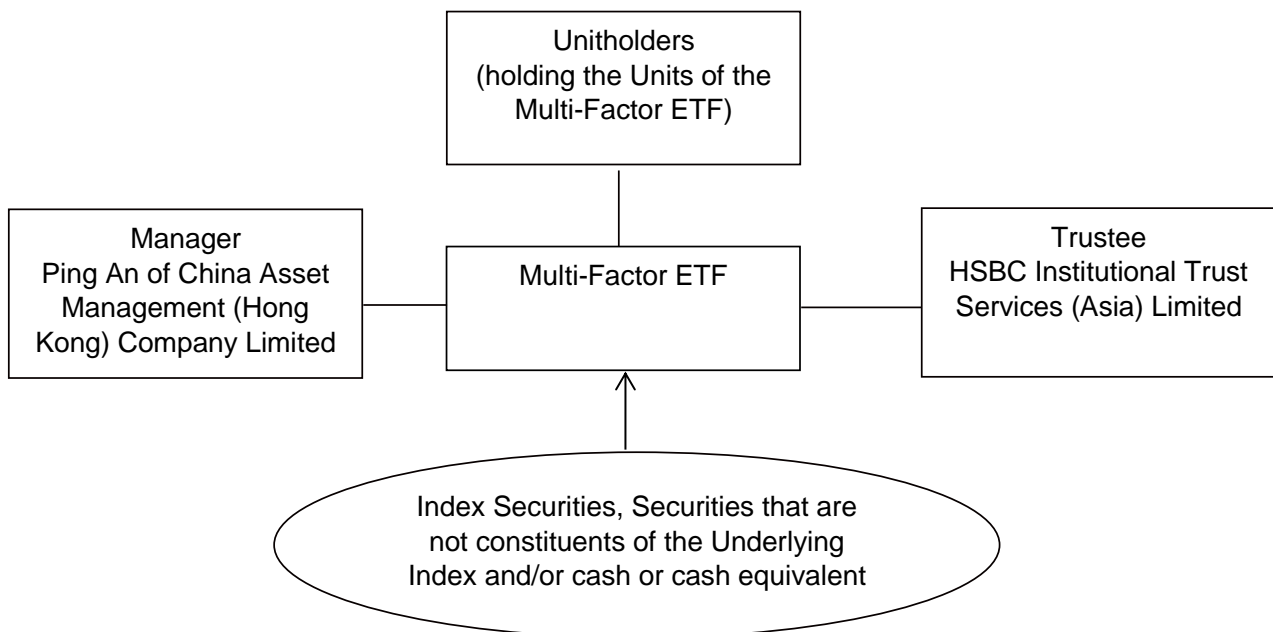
Unitholders
(holding the Units of the Multi-Factor ETF)

Manager
Ping An of China Asset Management (Hong Kong) Company Limited

Multi-Factor ETF

Trustee
HSBC Institutional Trust Services (Asia) Limited

Index Securities, Securities that are not constituents of the Underlying Index and/or cash or cash equivalent